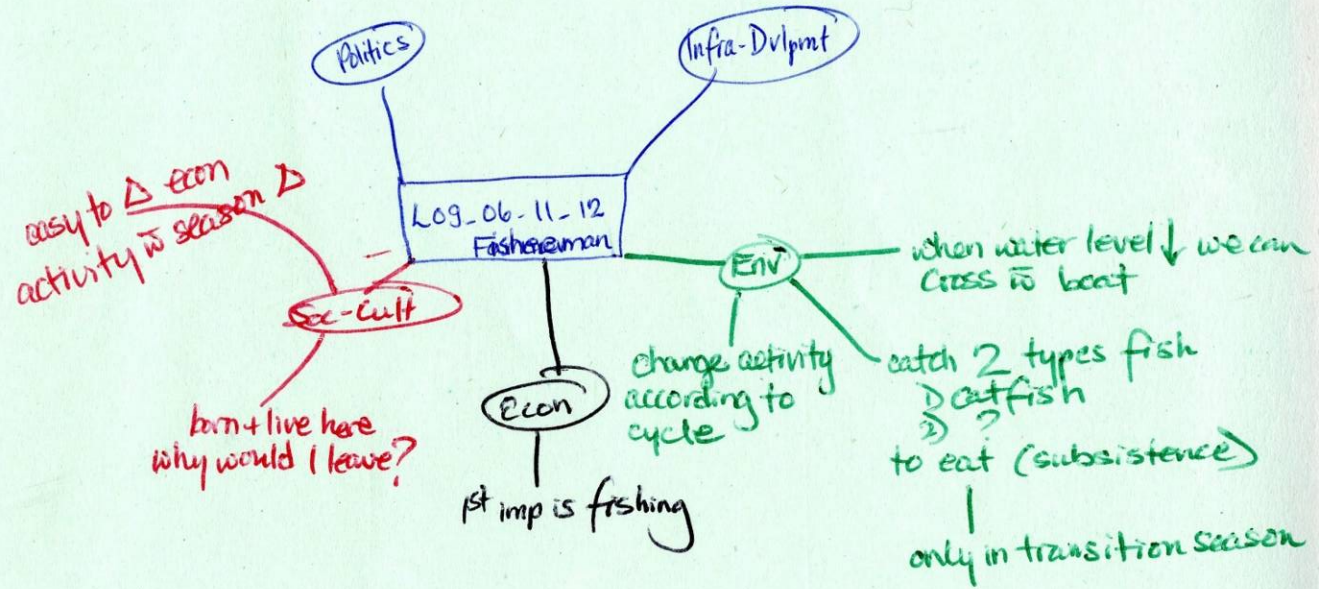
Politics

Infra-Dvlpmt

easy to $\Delta$ econ activity w season $\Delta$

L09_06-11-12
Fisherwoman

Env

when water level $\downarrow$ we can cross w boat

Soc-Cult

change activity according to cycle

catch 2 types fish
1) catfish
2) ?
to eat (subsistence)
|
only in transition season

Econ

born + live here
why would I leave?

1st imp is fishing